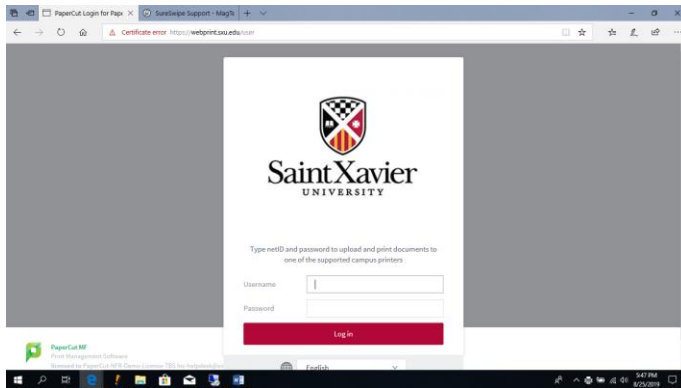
PaperCut Login for Pap ×
SureSwipe Support - MagTe
Certificate error https://webprint.sxu.edu/user

Saint Xavier
UNIVERSITY

Type netID and password to upload and print documents to one of the supported campus printers

Username
Password
Log in

English

PaperCut MF
Print Management Software
Licensed to PaperCut MF Demo License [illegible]

9:47 PM
8/25/2019